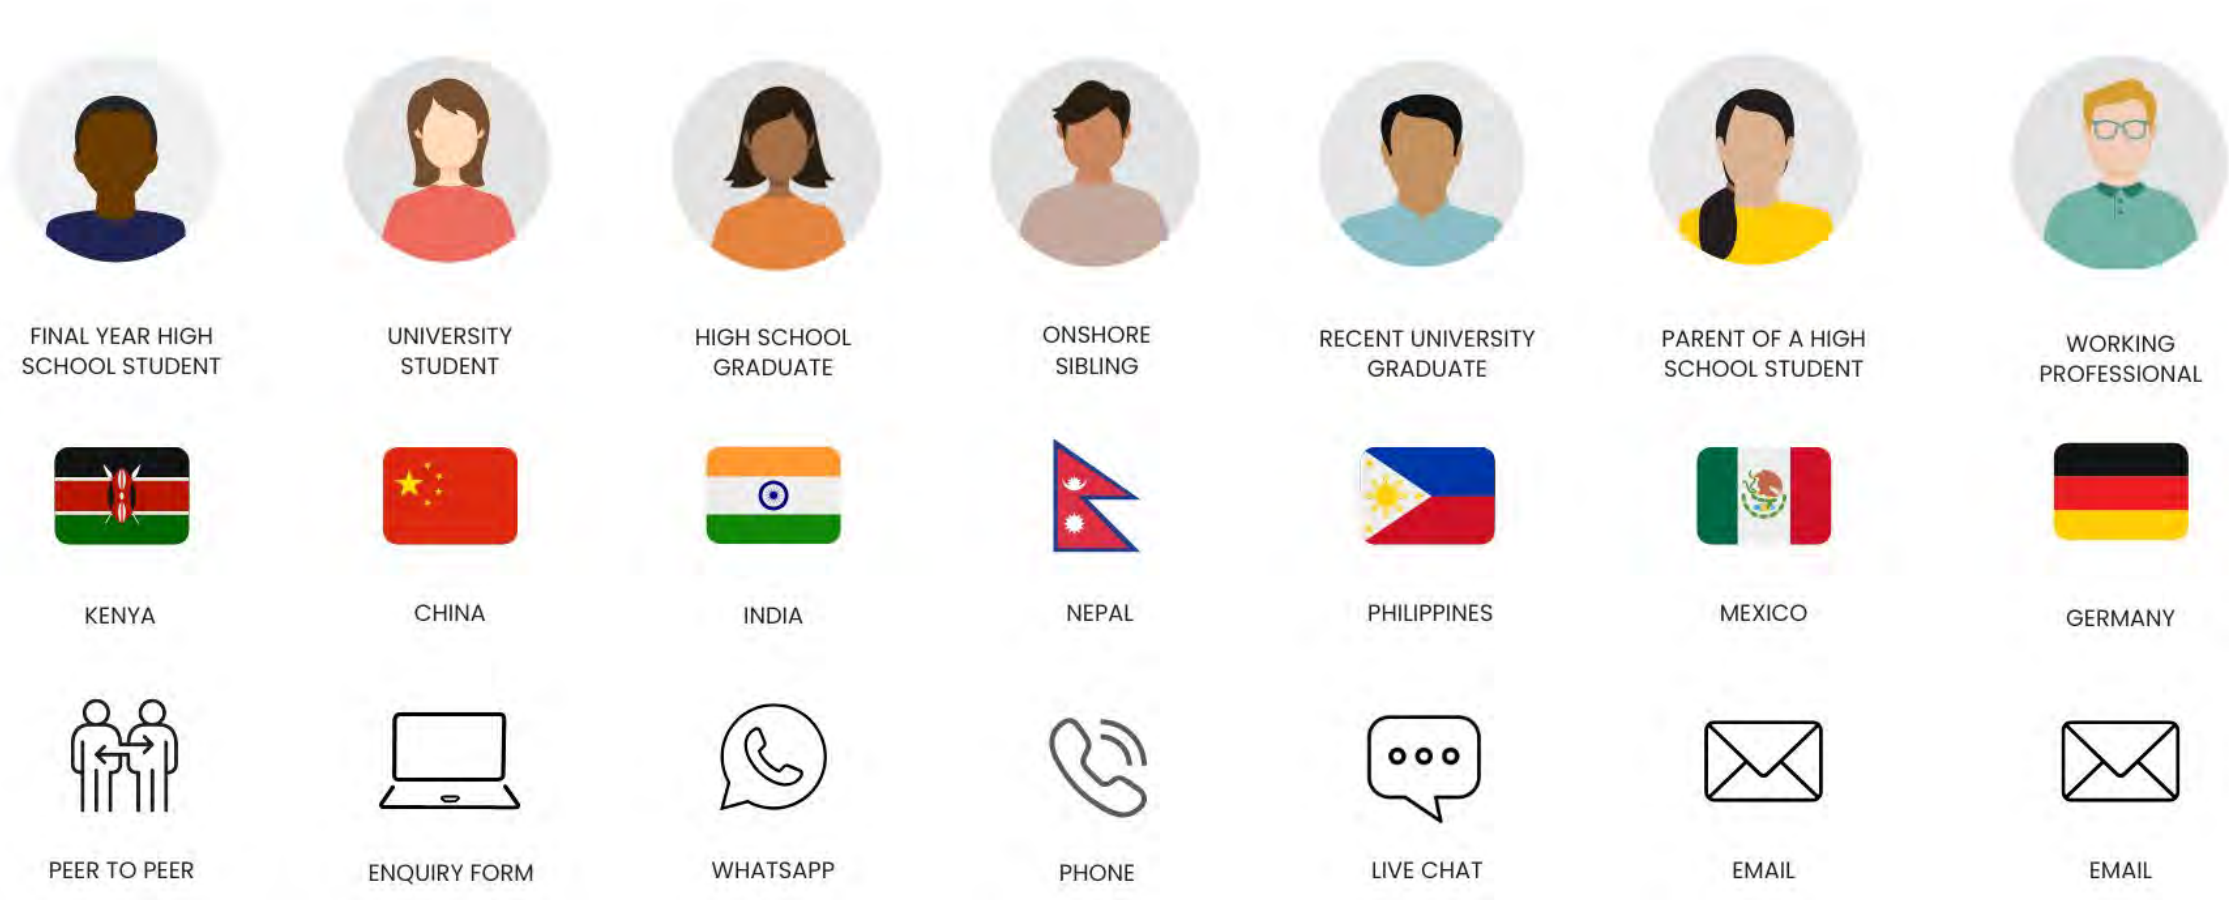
FINAL YEAR HIGH SCHOOL STUDENT

KENYA

PEER TO PEER

UNIVERSITY STUDENT

CHINA

ENQUIRY FORM

HIGH SCHOOL GRADUATE

INDIA

WHATSAPP

ONSHORE SIBLING

NEPAL

PHONE

RECENT UNIVERSITY GRADUATE

PHILIPPINES

LIVE CHAT

PARENT OF A HIGH SCHOOL STUDENT

MEXICO

EMAIL

WORKING PROFESSIONAL

GERMANY

EMAIL